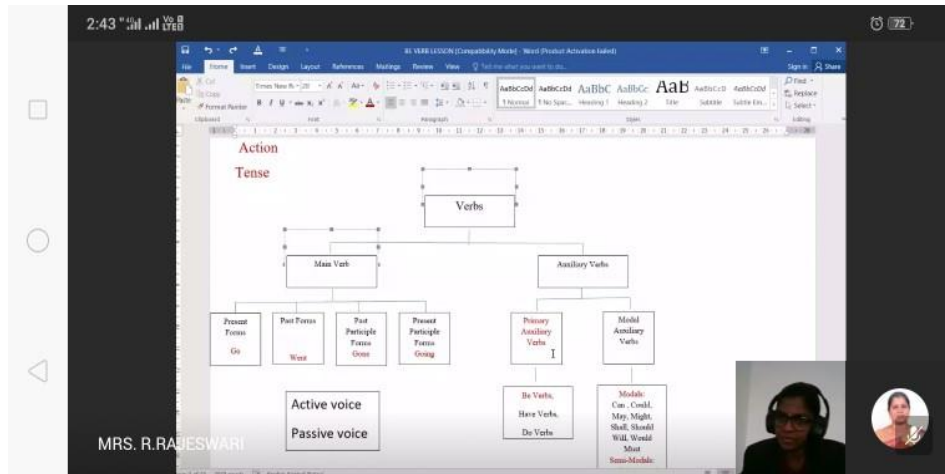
2:43

72

01 VERB LESSON [Compatibility Mode] - Word (Product Activation Failed)

File Home Insert Design Layout References Mailings Review View Tell me what you want to do

Sign in Share

Cut Copy Format Painter

Times New R 20

AaBbCcDd AaBbCcDd AaBbC AaBbCc AaB AaBbCcD AaBbCcDd

1 Normal 1 No Spac... Heading 1 Heading 2 Title Subtitle Subtle Em...

Find Replace Select

Clipboard Font Paragraph Styles Editing

Action

Tense

Verbs

Main Verb

Auxiliary Verbs

Present Forms

Go

Past Forms

Went

Past Participle Forms

Gone

Present Participle Forms

Going

Primary Auxiliary Verbs

Modal Auxiliary Verbs

Active voice

Passive voice

Be Verbs,

Have Verbs,

Do Verbs

Modals: Can , Could, May, Might, Shall, Should Will, Would Must

Semi-Modals:

MRS. R.RAJESWARI